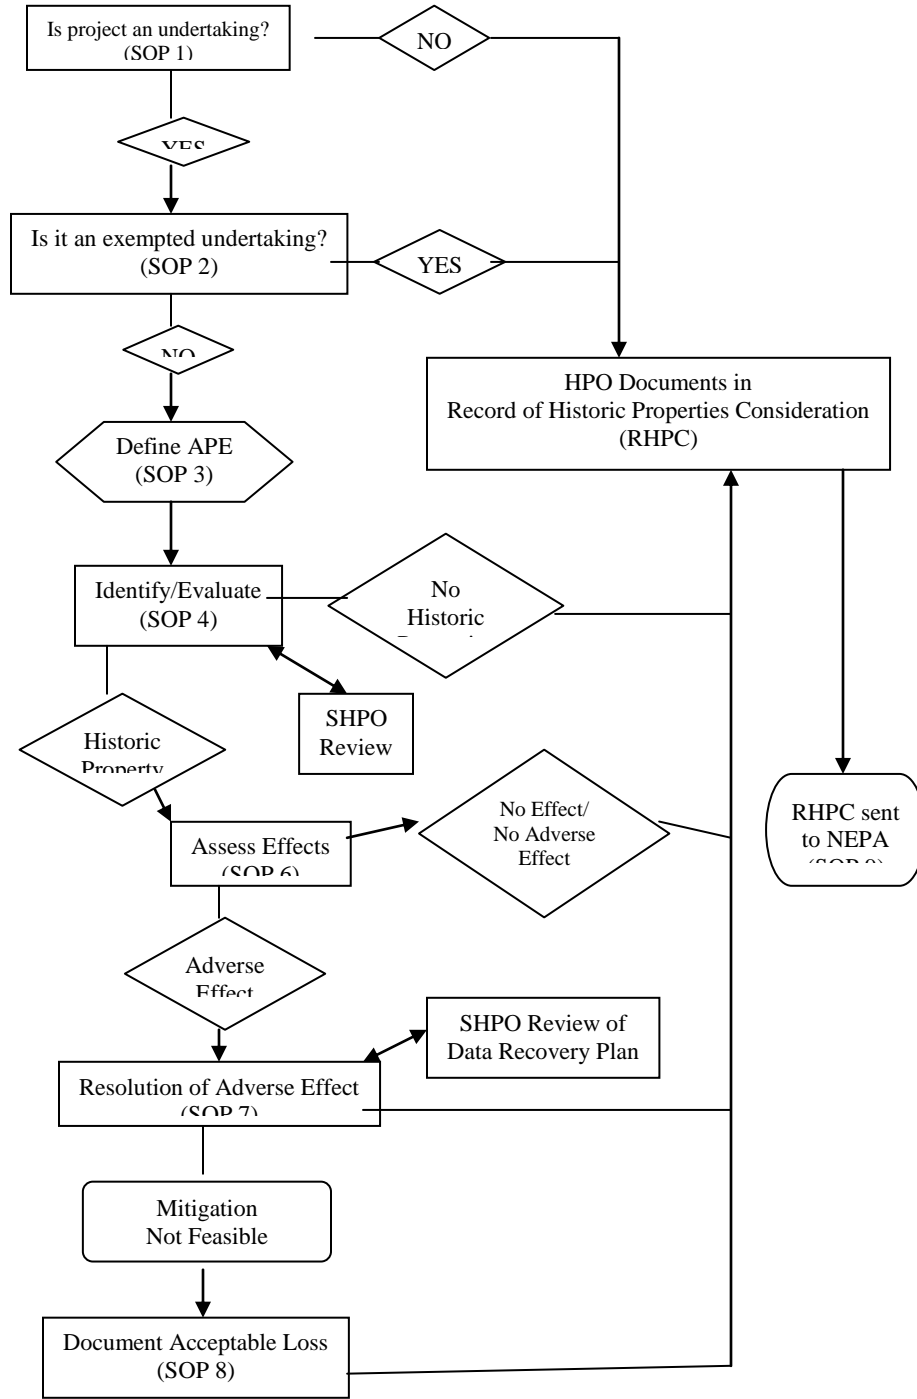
Is project an undertaking? (SOP 1)

NO

YES

Is it an exempted undertaking? (SOP 2)

YES

NO

HPO Documents in Record of Historic Properties Consideration (RHPC)

Define APE (SOP 3)

Identify/Evaluate (SOP 4)

No Historic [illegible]

SHPO Review

Historic Property

RHPC sent to NEPA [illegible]

Assess Effects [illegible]

No Effect/ No Adverse Effect

Adverse Effect

SHPO Review of Data Recovery Plan

Resolution of Adverse Effect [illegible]

Mitigation Not Feasible

Document Acceptable Loss (SOP 8)